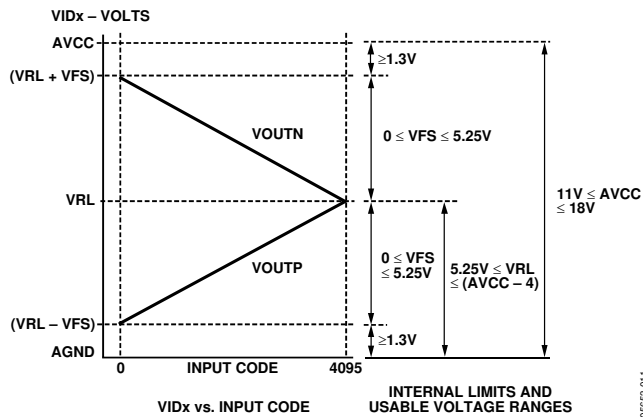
VIDx – VOLTS

AVCC

(VRL + VFS)

VRL

(VRL – VFS)

AGND

VOUTN

VOUTP

0

INPUT CODE

4095

VIDx vs. INPUT CODE

≥1.3V

0 ≤ VFS ≤ 5.25V

0 ≤ VFS ≤ 5.25V

5.25V ≤ VRL ≤ (AVCC – 4)

11V ≤ AVCC ≤ 18V

≥1.3V

INTERNAL LIMITS AND USABLE VOLTAGE RANGES

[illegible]